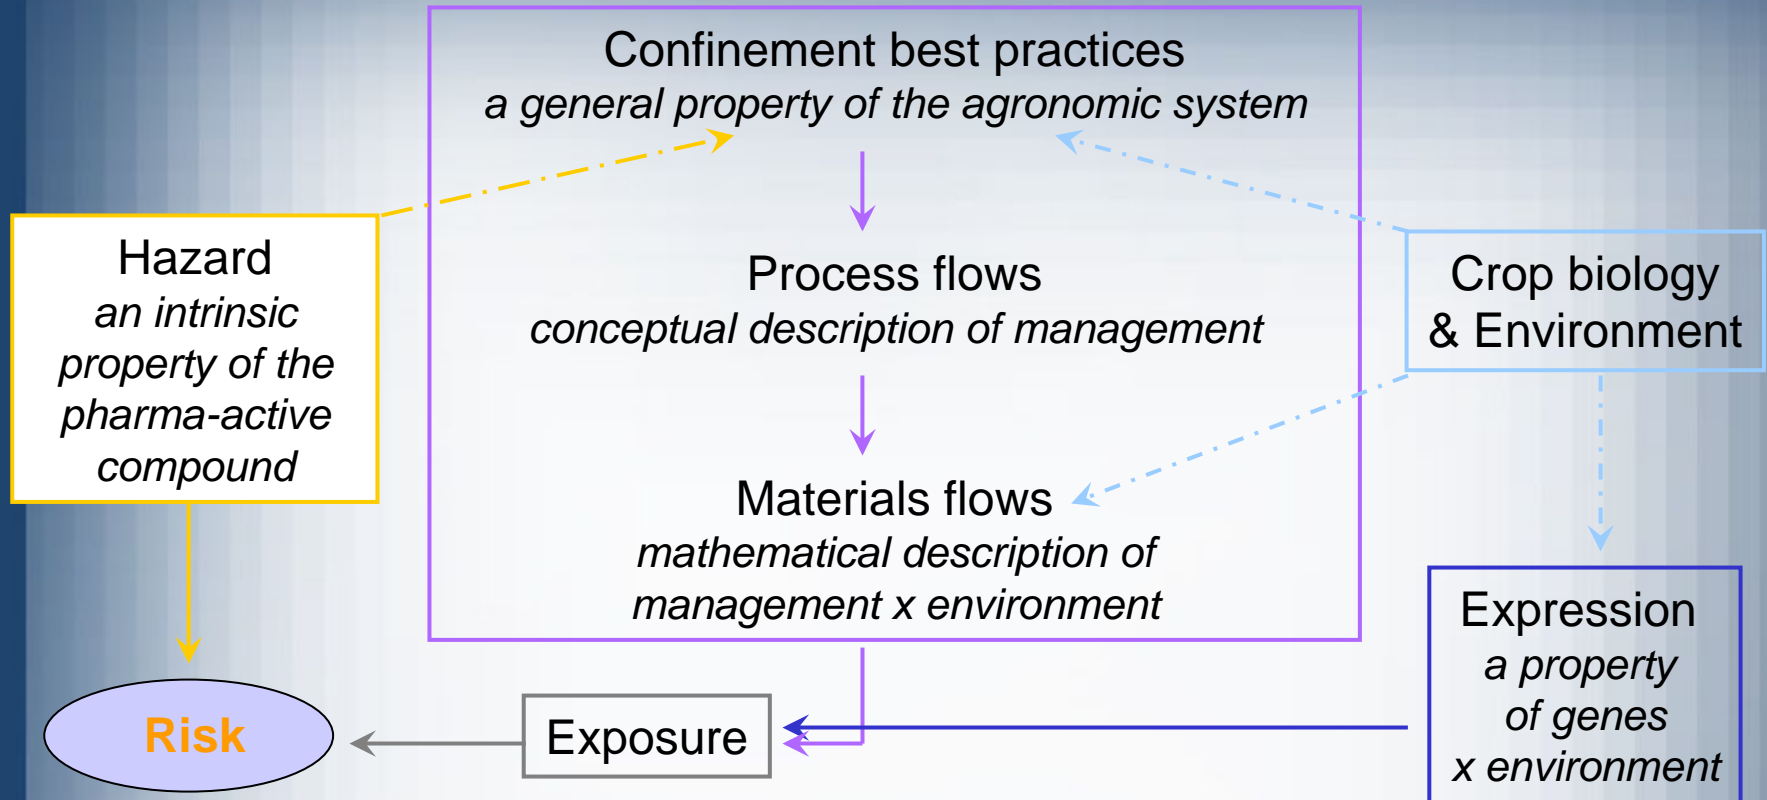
Confinement best practices
*a general property of the agronomic system*

Process flows
*conceptual description of management*

Materials flows
*mathematical description of management x environment*

Hazard
*an intrinsic property of the pharma-active compound*

Crop biology & Environment

Expression
*a property of genes x environment*

Risk

Exposure